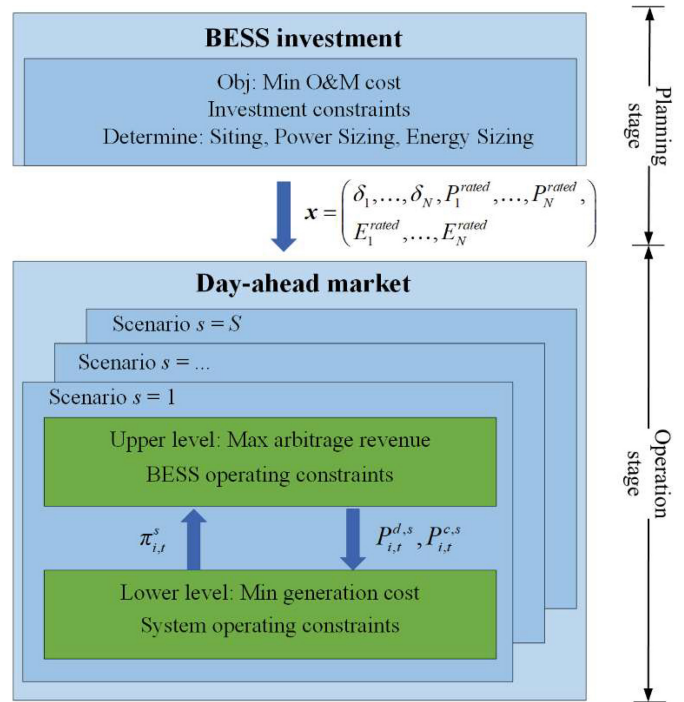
BESS investment

Obj: Min O&M cost
Investment constraints
Determine: Siting, Power Sizing, Energy Sizing

Planning stage

$\boldsymbol{x} = \begin{pmatrix} \delta_1, \ldots, \delta_N, P_1^{rated}, \ldots, P_N^{rated}, \\ E_1^{rated}, \ldots, E_N^{rated} \end{pmatrix}$

Day-ahead market

Scenario $s = S$

Scenario $s = \ldots$

Scenario $s = 1$

Upper level: Max arbitrage revenue
BESS operating constraints

$\pi_{i,t}^{s}$

$P_{i,t}^{d,s}, P_{i,t}^{c,s}$

Lower level: Min generation cost
System operating constraints

Operation stage